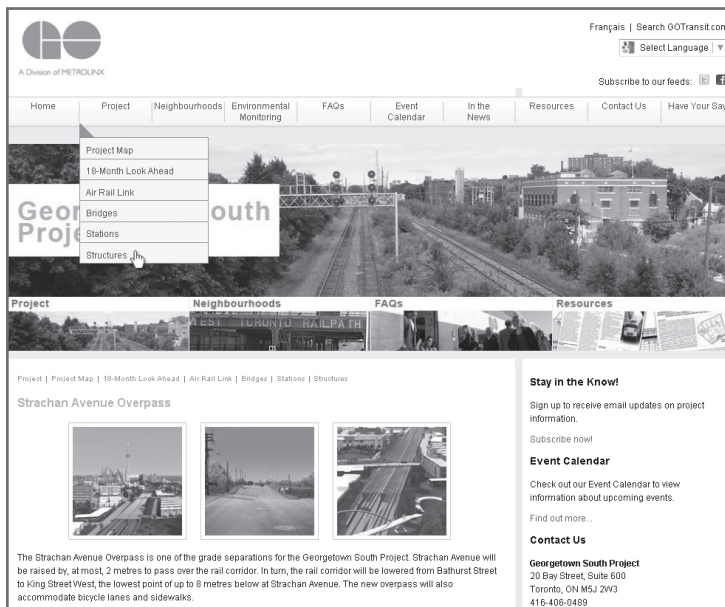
GO
A Division of METROLINX

Français | Search GOTransit.com
Select Language ▼

Subscribe to our feeds:

Home | Project | Neighbourhoods | Environmental Monitoring | FAQs | Event Calendar | In the News | Resources | Contact Us | Have Your Say

Project Map
18-Month Look Ahead
Air Rail Link
Bridges
Stations
Structures

Geor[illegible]outh Proje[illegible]

Project | Neighbourhoods | FAQs | Resources

WEST TORONTO RAILPATH

Project | Project Map | 18-Month Look Ahead | Air Rail Link | Bridges | Stations | Structures

Strachan Avenue Overpass

The Strachan Avenue Overpass is one of the grade separations for the Georgetown South Project. Strachan Avenue will be raised by, at most, 2 metres to pass over the rail corridor. In turn, the rail corridor will be lowered from Bathurst Street to King Street West, the lowest point of up to 8 metres below at Strachan Avenue. The new overpass will also accommodate bicycle lanes and sidewalks.

Stay in the Know!

Sign up to receive email updates on project information.

Subscribe now!

Event Calendar

Check out our Event Calendar to view information about upcoming events.

Find out more...

Contact Us

Georgetown South Project
20 Bay Street, Suite 600
Toronto, ON M5J 2W3
416-406-0489